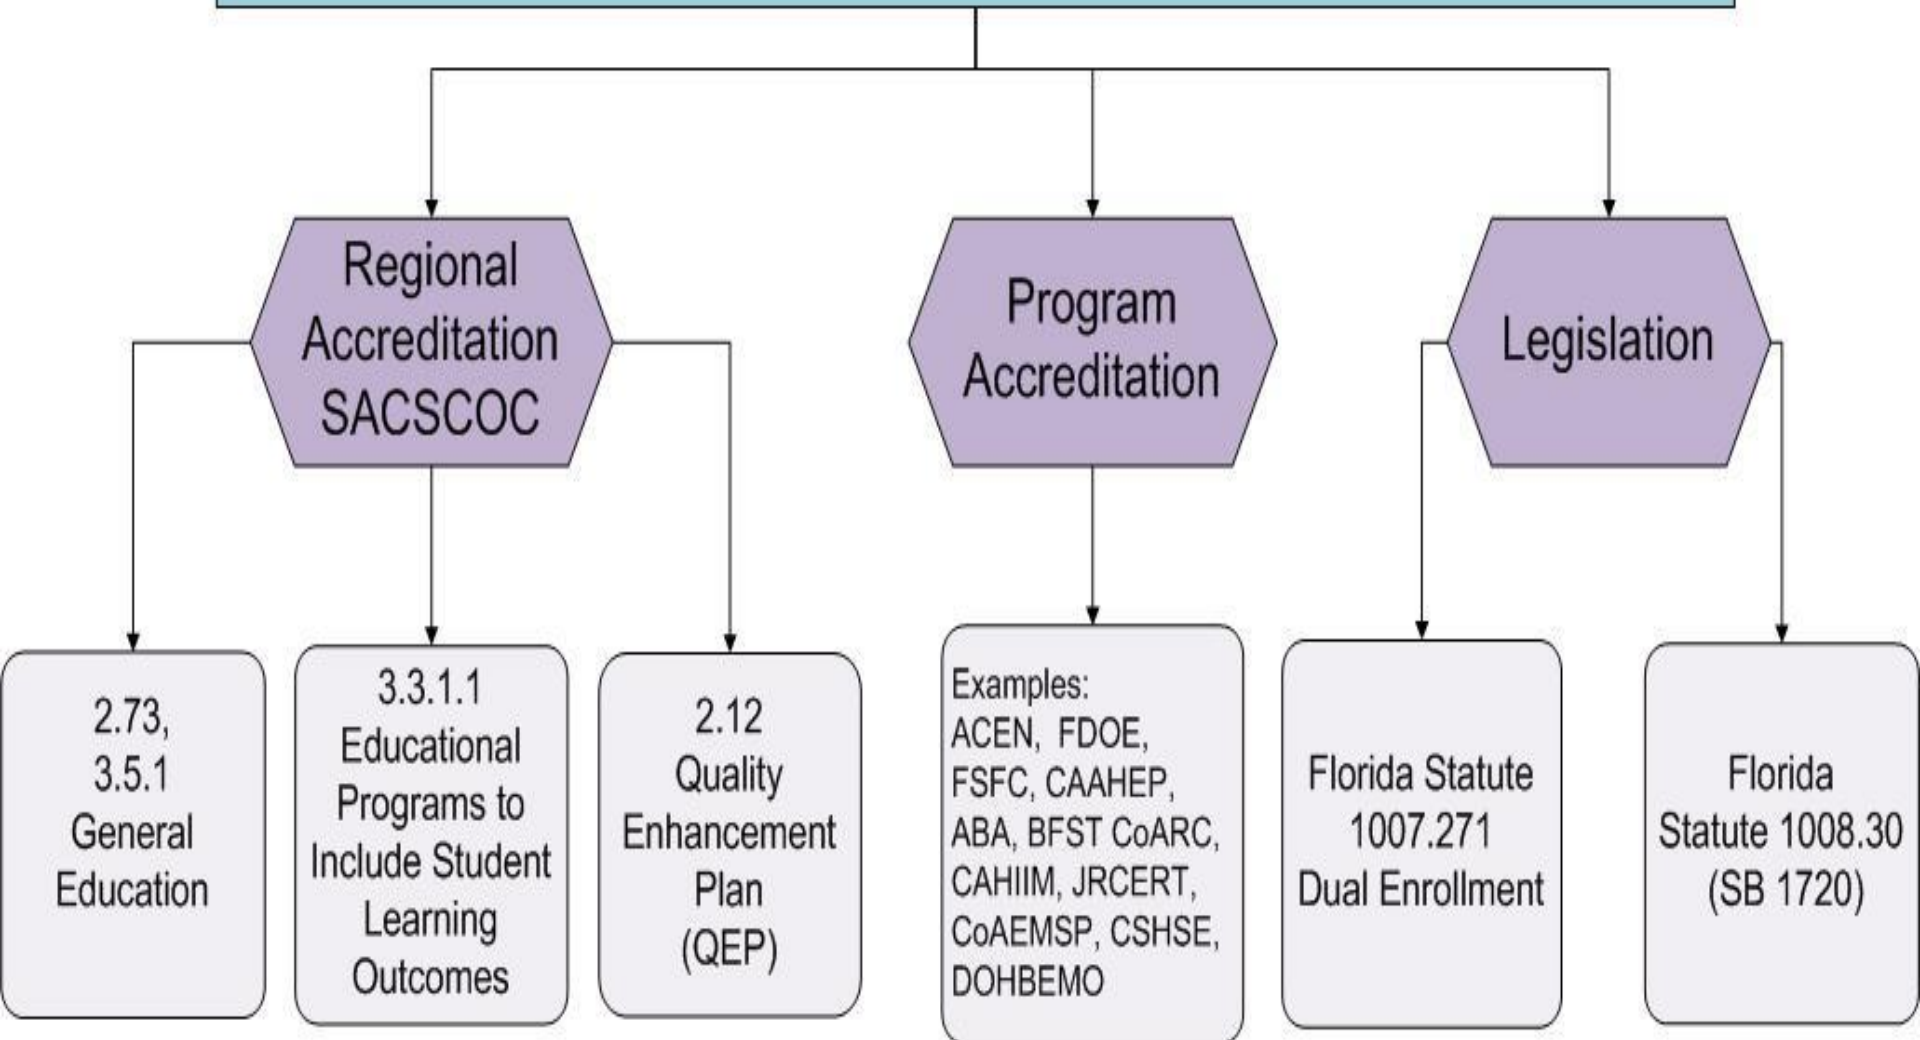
Regional Accreditation SACSCOC

Program Accreditation

Legislation

2.73, 3.5.1 General Education

3.3.1.1 Educational Programs to Include Student Learning Outcomes

2.12 Quality Enhancement Plan (QEP)

Examples:
ACEN, FDOE, FSFC, CAAHEP, ABA, BFST CoARC, CAHIIM, JRCERT, CoAEMSP, CSHSE, DOHBEMO

Florida Statute 1007.271 Dual Enrollment

Florida Statute 1008.30 (SB 1720)